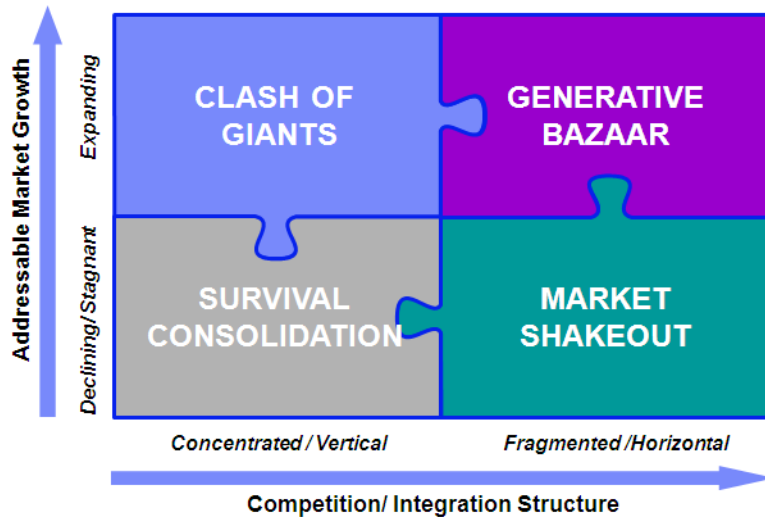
Addressable Market Growth

Expanding

Declining/ Stagnant

CLASH OF GIANTS

GENERATIVE BAZAAR

SURVIVAL CONSOLIDATION

MARKET SHAKEOUT

Concentrated / Vertical

Fragmented /Horizontal

Competition/ Integration Structure